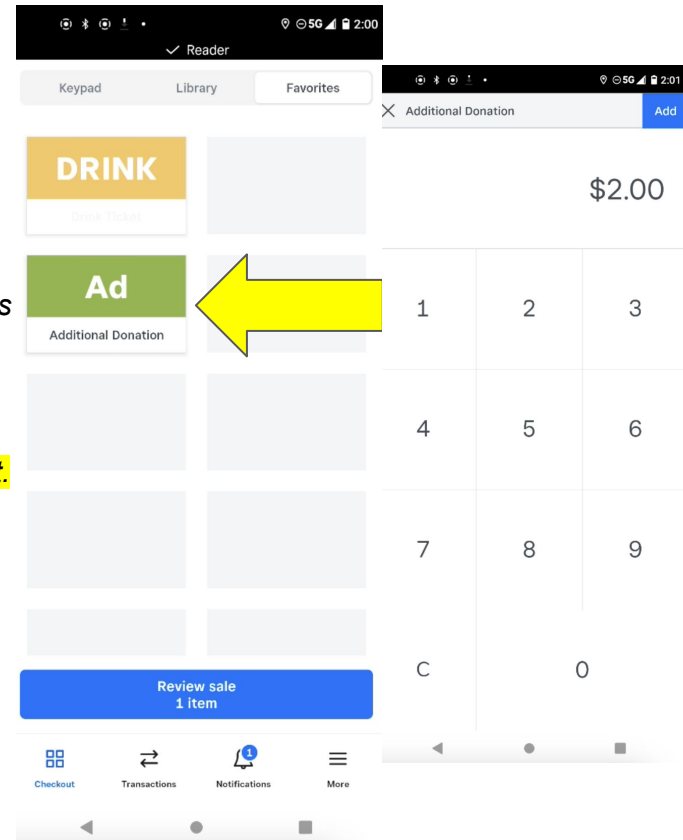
5G 2:00
✓ Reader

Keypad
Library
Favorites

DRINK
Drink Ticket

Ad
Additional Donation

s

Review sale
1 item

Checkout
Transactions
1
Notifications
More

5G 2:01
Additional Donation
Add

$2.00

1
2
3
4
5
6
7
8
9
C
0